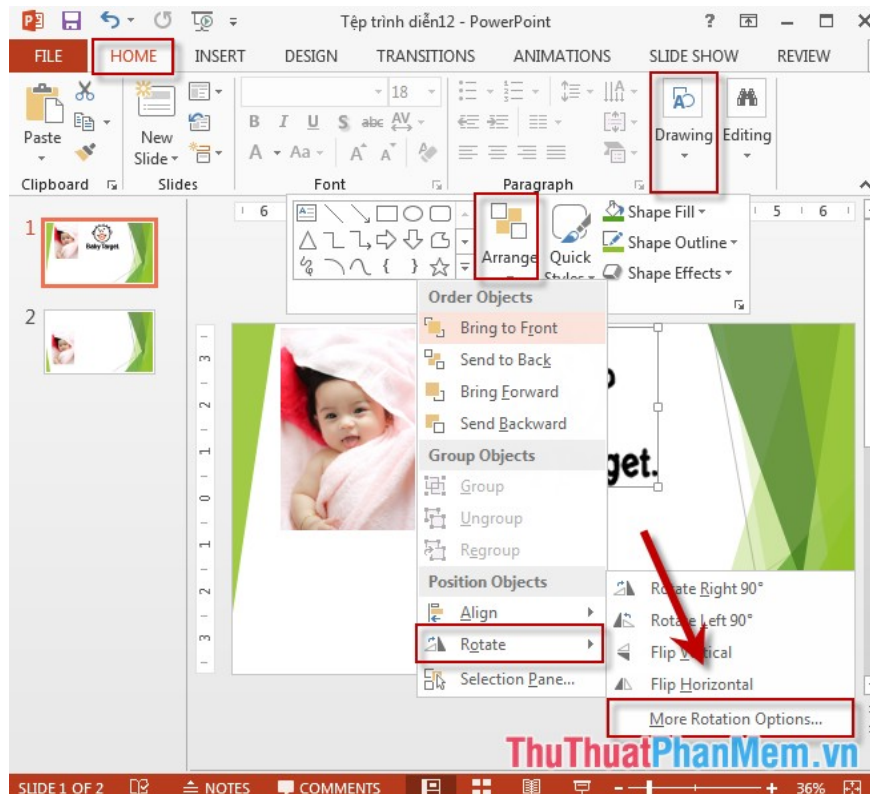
Tệp trình diễn12 - PowerPoint

FILE HOME INSERT DESIGN TRANSITIONS ANIMATIONS SLIDE SHOW REVIEW

Paste

New Slide

18

Drawing Editing

Clipboard Slides Font Paragraph

1

Baby Target

2

6

5 6

Arrange Quick Styles

Shape Fill

Shape Outline

Shape Effects

Order Objects

Bring to Front

Send to Back

Bring Forward

Send Backward

Group Objects

Group

Ungroup

Regroup

Position Objects

Align

Rotate

Selection Pane...

Rotate Right 90°

Rotate Left 90°

Flip Vertical

Flip Horizontal

More Rotation Options...

get.

ThuThuatPhanMem.vn

SLIDE 1 OF 2 NOTES COMMENTS 36%